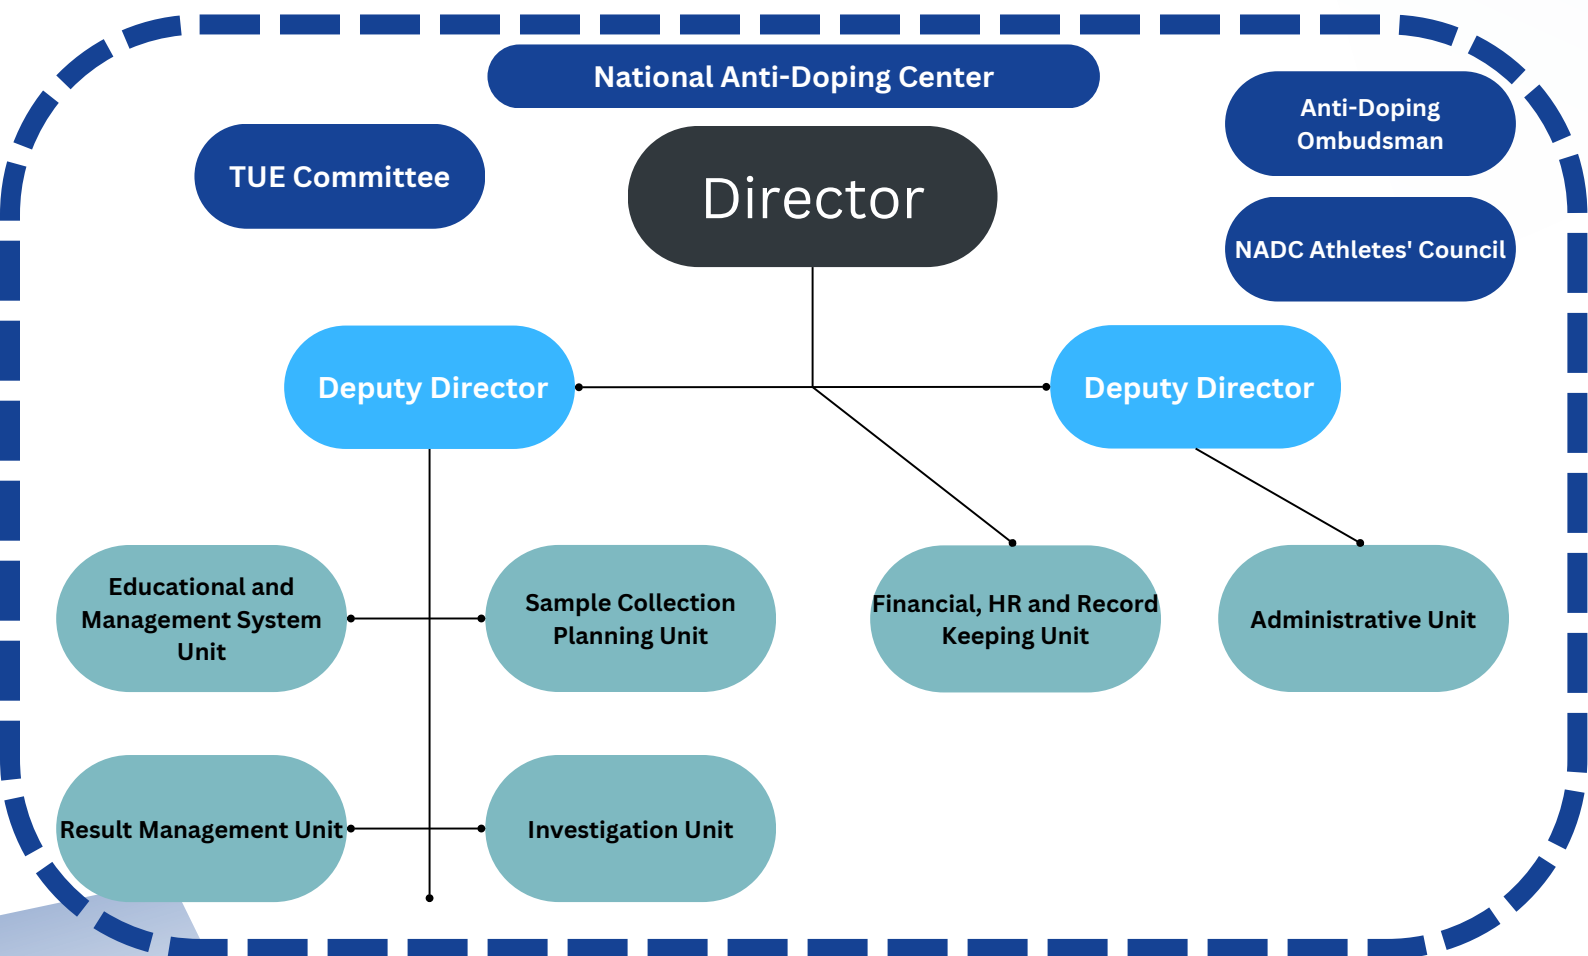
National Anti-Doping Center

TUE Committee

Director

Anti-Doping Ombudsman

NADC Athletes' Council

Deputy Director

Deputy Director

Educational and Management System Unit

Sample Collection Planning Unit

Financial, HR and Record Keeping Unit

Administrative Unit

Result Management Unit

Investigation Unit